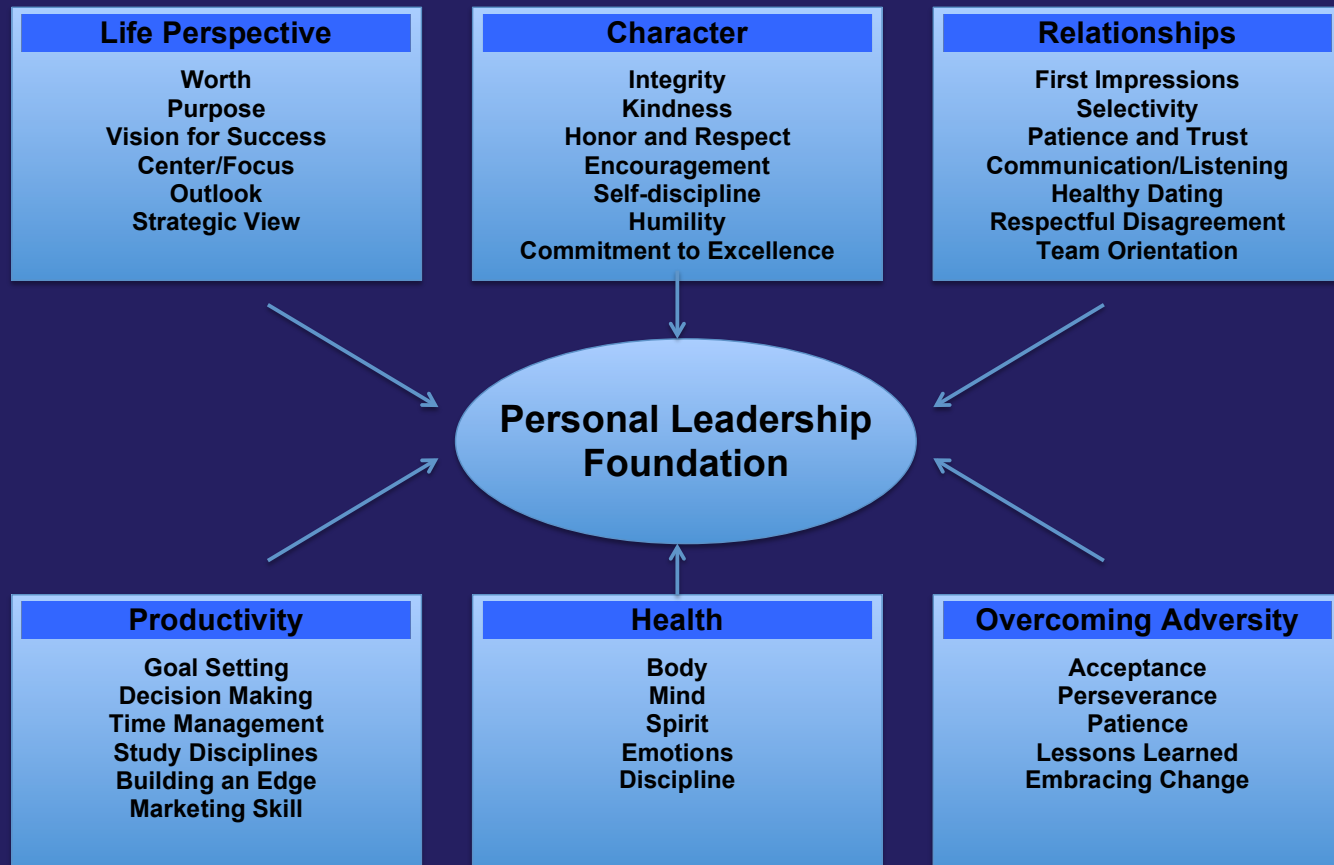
Life Perspective

Worth
Purpose
Vision for Success
Center/Focus
Outlook
Strategic View

Character

Integrity
Kindness
Honor and Respect
Encouragement
Self-discipline
Humility
Commitment to Excellence

Relationships

First Impressions
Selectivity
Patience and Trust
Communication/Listening
Healthy Dating
Respectful Disagreement
Team Orientation

Personal Leadership Foundation

Productivity

Goal Setting
Decision Making
Time Management
Study Disciplines
Building an Edge
Marketing Skill

Health

Body
Mind
Spirit
Emotions
Discipline

Overcoming Adversity

Acceptance
Perseverance
Patience
Lessons Learned
Embracing Change